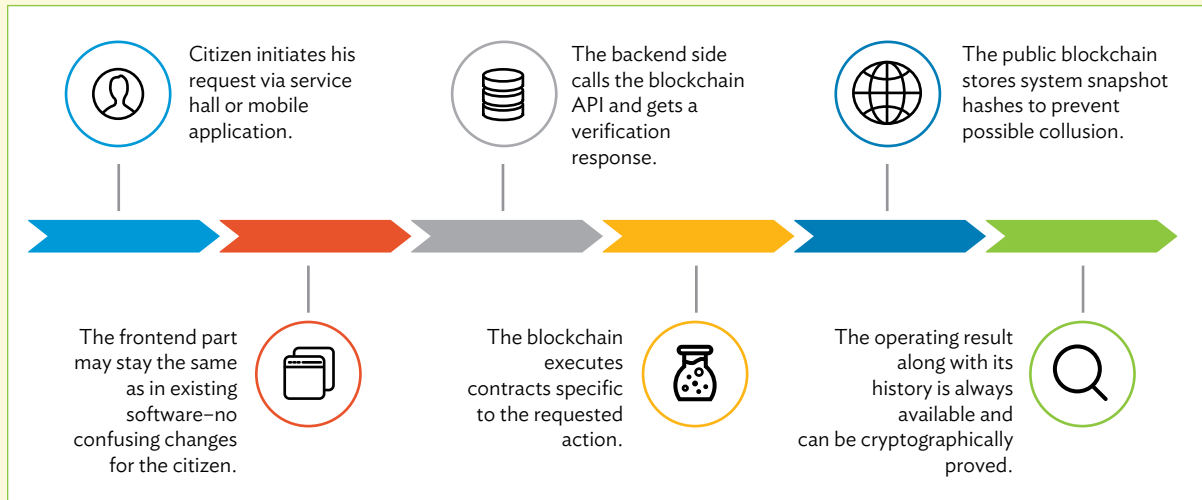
Citizen initiates his request via service hall or mobile application.

The frontend part may stay the same as in existing software–no confusing changes for the citizen.

The backend side calls the blockchain API and gets a verification response.

The blockchain executes contracts specific to the requested action.

The public blockchain stores system snapshot hashes to prevent possible collusion.

The operating result along with its history is always available and can be cryptographically proved.